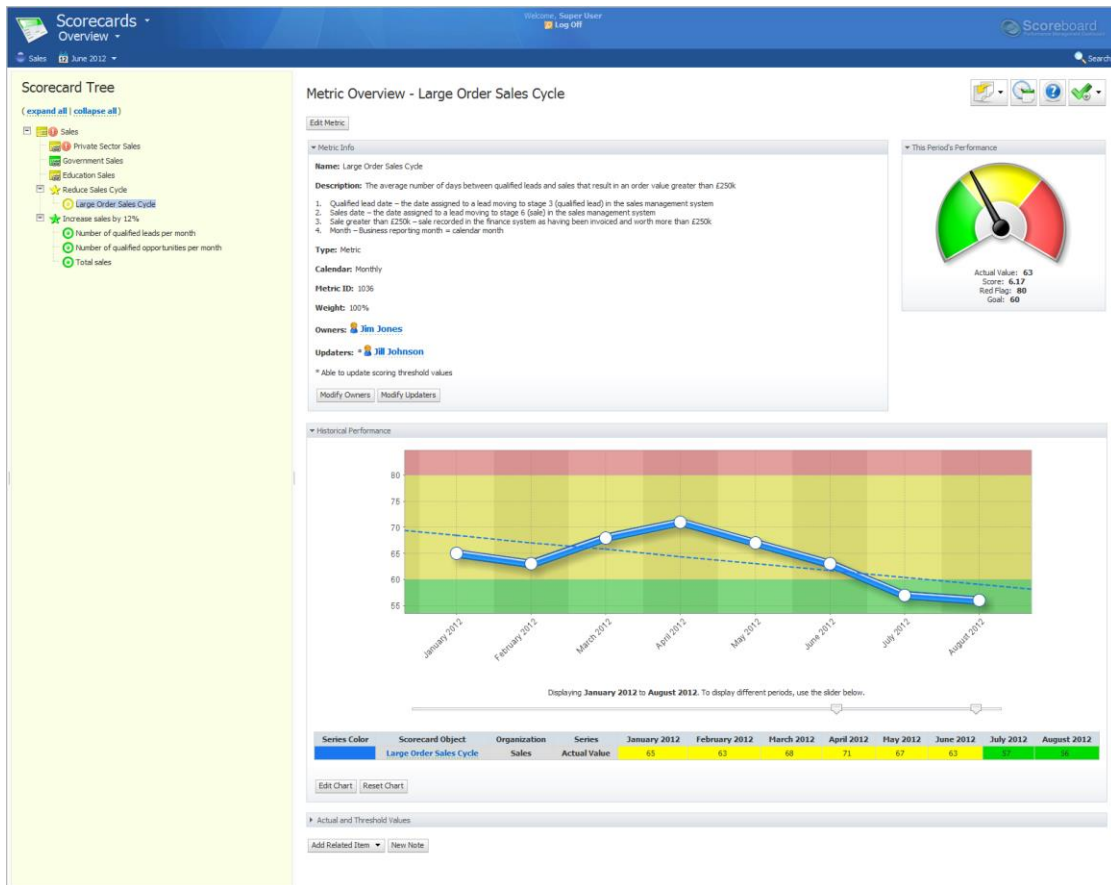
Scorecards
Overview

Welcome, Super User
Log Off

Scoreboard

Sales June 2012

Search

Scorecard Tree

( expand all | collapse all )

Sales
Private Sector Sales
Government Sales
Education Sales
Reduce Sales Cycle
Large Order Sales Cycle
Increase sales by 12%
Number of qualified leads per month
Number of qualified opportunities per month
Total sales

Metric Overview - Large Order Sales Cycle

Edit Metric

Metric Info

Name: Large Order Sales Cycle

Description: The average number of days between qualified leads and sales that result in an order value greater than £250k

1. Qualified lead date – the date assigned to a lead moving to stage 3 (qualified lead) in the sales management system
2. Sales date – the date assigned to a lead moving to stage 6 (sale) in the sales management system
3. Sale greater than £250k – sale recorded in the finance system as having been invoiced and worth more than £250k
4. Month – Business reporting month = calendar month

Type: Metric

Calendar: Monthly

Metric ID: 1036

Weight: 100%

Owners: Jim Jones

Updaters: * Jill Johnson

* Able to update scoring threshold values

Modify Owners Modify Updaters

This Period's Performance

Actual Value: 63
Score: 6.17
Red Flag: 80
Goal: 60

Historical Performance

80
75
70
65
60
55

January 2012 February 2012 March 2012 April 2012 May 2012 June 2012 July 2012 August 2012

Displaying January 2012 to August 2012. To display different periods, use the slider below.

| Series Color | Scorecard Object | Organization | Series | January 2012 | February 2012 | March 2012 | April 2012 | May 2012 | June 2012 | July 2012 | August 2012 |
|---|---|---|---|---|---|---|---|---|---|---|---|
| | Large Order Sales Cycle | Sales | Actual Value | 65 | 63 | 68 | 71 | 67 | 63 | 57 | 56 |

Edit Chart Reset Chart

Actual and Threshold Values

Add Related Item New Note